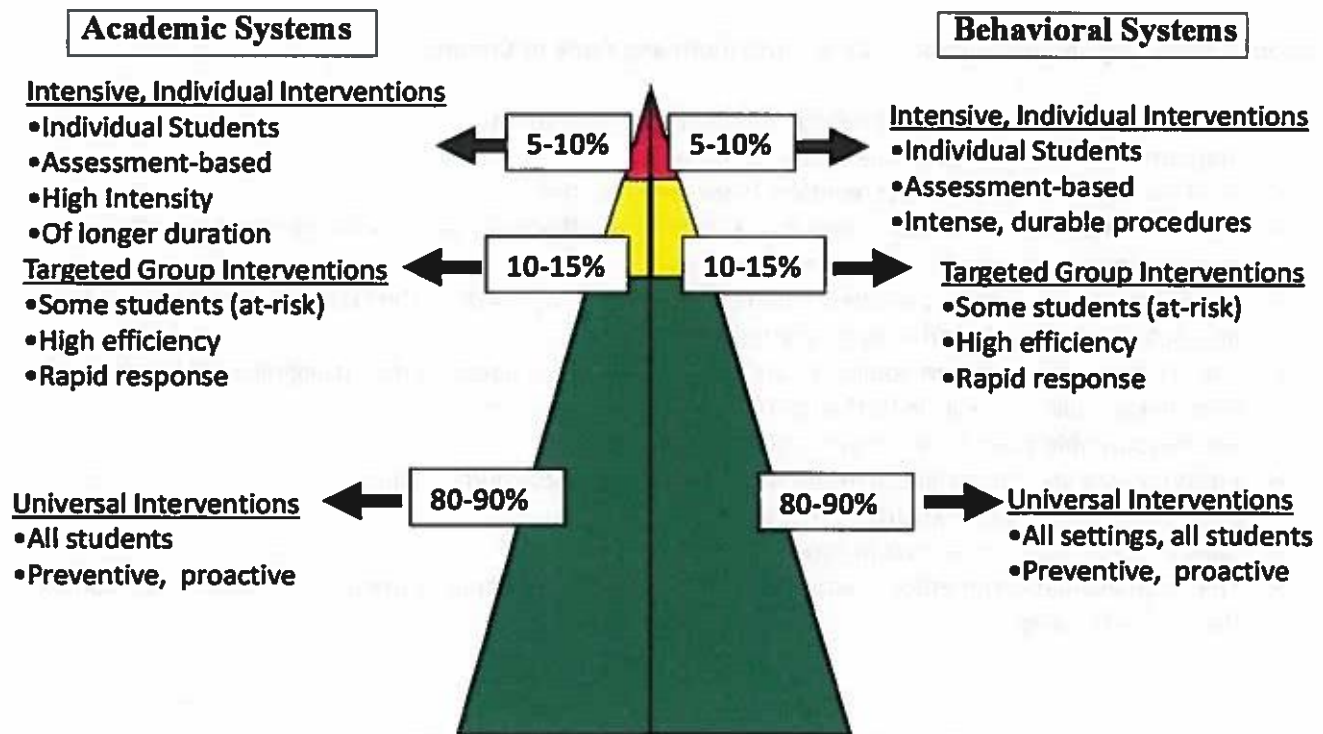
Academic Systems

Intensive, Individual Interventions
•Individual Students
•Assessment-based
•High Intensity
•Of longer duration

5-10%

Targeted Group Interventions
•Some students (at-risk)
•High efficiency
•Rapid response

10-15%

Universal Interventions
•All students
•Preventive, proactive

80-90%

Behavioral Systems

5-10%

Intensive, Individual Interventions
•Individual Students
•Assessment-based
•Intense, durable procedures

10-15%

Targeted Group Interventions
•Some students (at-risk)
•High efficiency
•Rapid response

80-90%

Universal Interventions
•All settings, all students
•Preventive, proactive